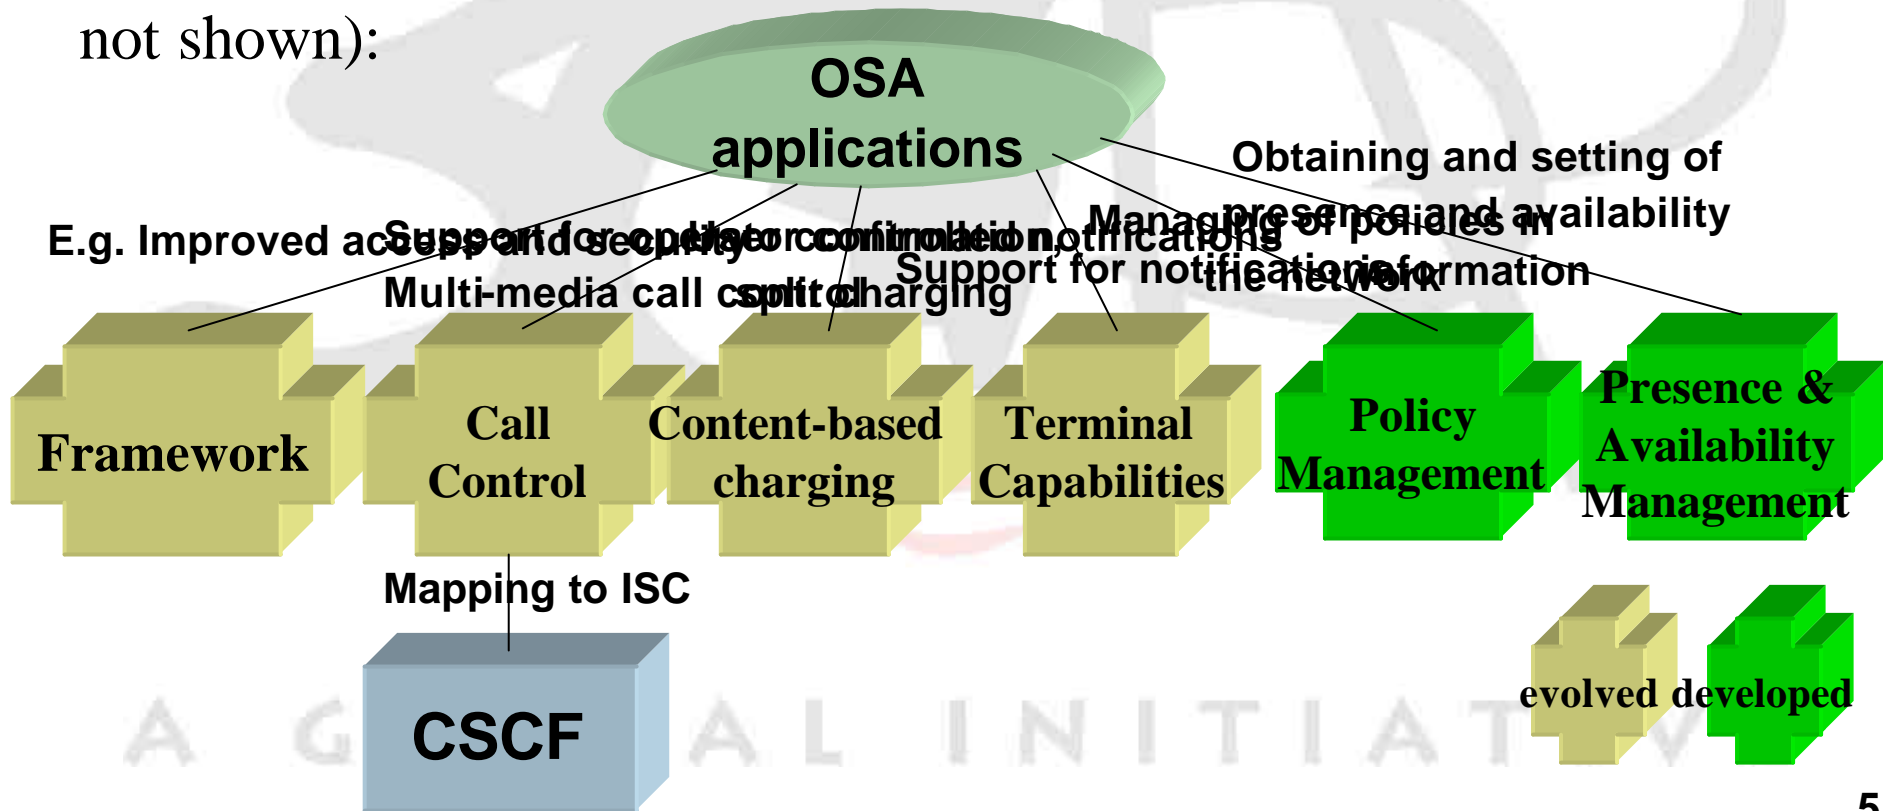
not shown):

OSA applications

E.g. Improved access and security

Support for operator controlled Multi-media call control

Support for content based split charging

Support for notifications

Managing of policies in the network

Obtaining and setting of presence and availability information

Framework

Call Control

Content-based charging

Terminal Capabilities

Policy Management

Presence & Availability Management

Mapping to ISC

CSCF

evolved developed

A G L O B A L I N I T I A T I V E

5